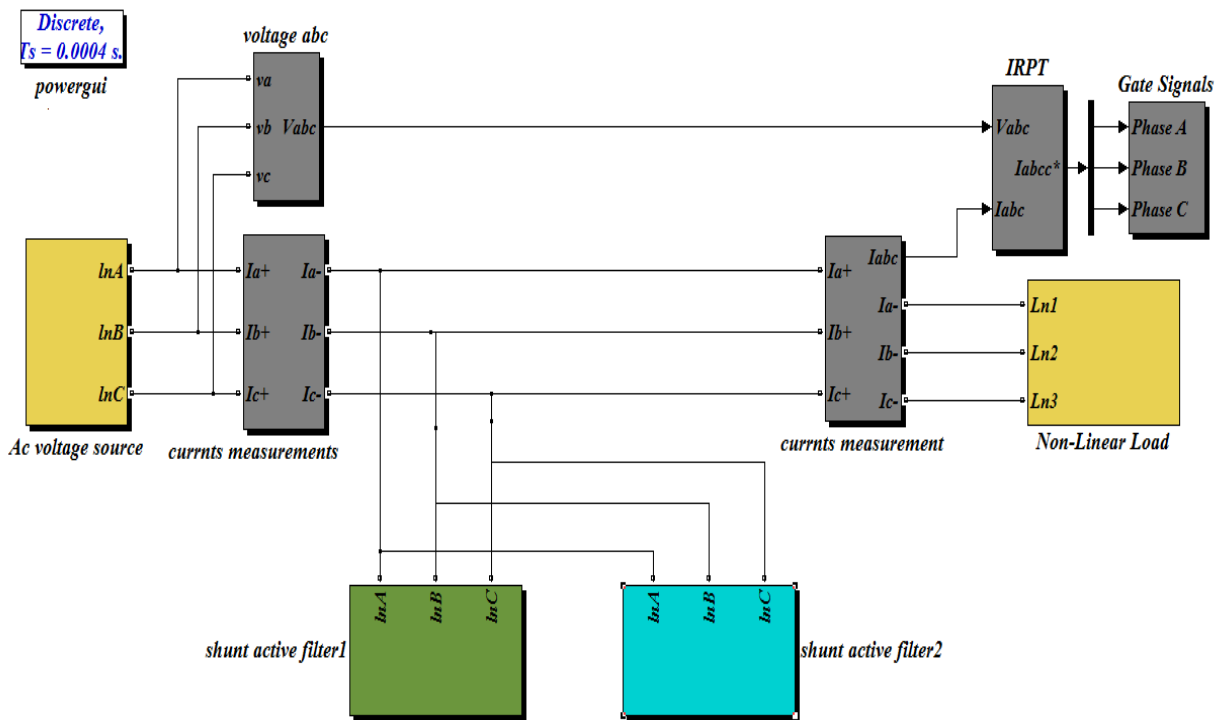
Discrete,
Ts = 0.0004 s.
powergui

voltage abc
va
vb
vc
Vabc

IRPT
Vabc
Iabcc*
Iabc

Gate Signals
Phase A
Phase B
Phase C

lnA
lnB
lnC
Ac voltage source

Ia+
Ib+
Ic+
Ia-
Ib-
Ic-
currnts measurements

Ia+
Ib+
Ic+
Iabc
Ia-
Ib-
Ic-
currnts measurement

Ln1
Ln2
Ln3
Non-Linear Load

lnA
lnB
lnC
shunt active filter1

lnA
lnB
lnC
shunt active filter2